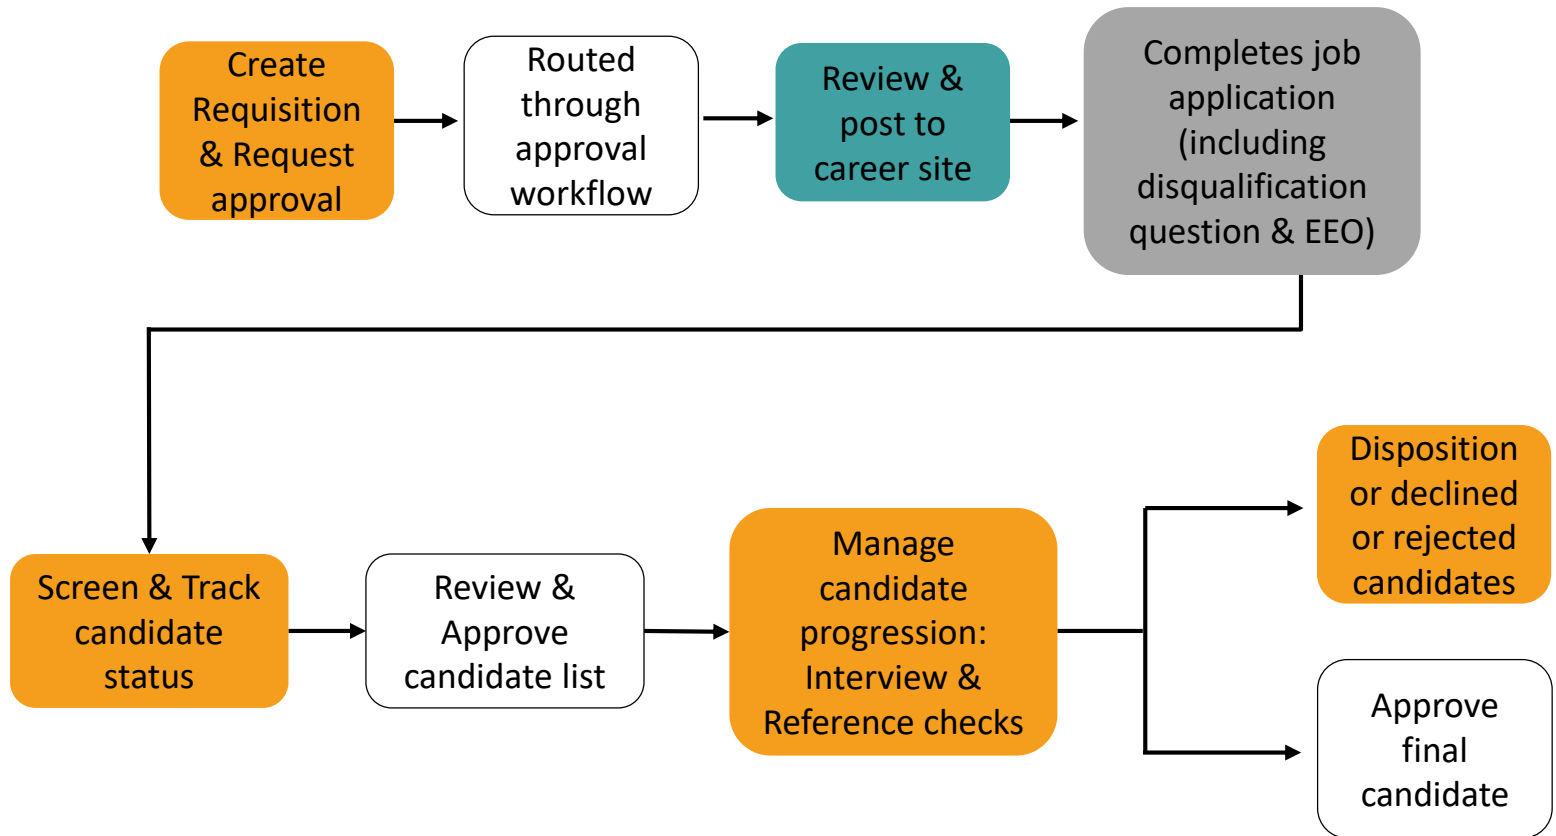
Create Requisition & Request approval

Routed through approval workflow

Review & post to career site

Completes job application (including disqualification question & EEO)

Screen & Track candidate status

Review & Approve candidate list

Manage candidate progression: Interview & Reference checks

Disposition or declined or rejected candidates

Approve final candidate